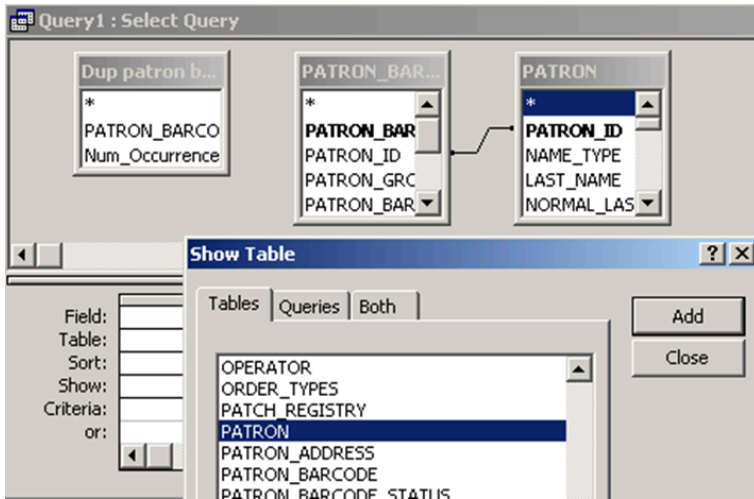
Query1 : Select Query

Dup patron b...
*
PATRON_BARCO
Num_Occurrence

PATRON_BAR...
*
PATRON_BAR
PATRON_ID
PATRON_GRC
PATRON_BAR

PATRON
*
PATRON_ID
NAME_TYPE
LAST_NAME
NORMAL_LAS

Field:
Table:
Sort:
Show:
Criteria:
or:

Show Table
?
Tables
Queries
Both
Add
Close
OPERATOR
ORDER_TYPES
PATCH_REGISTRY
PATRON
PATRON_ADDRESS
PATRON_BARCODE
PATRON_BARCODE_STATUS